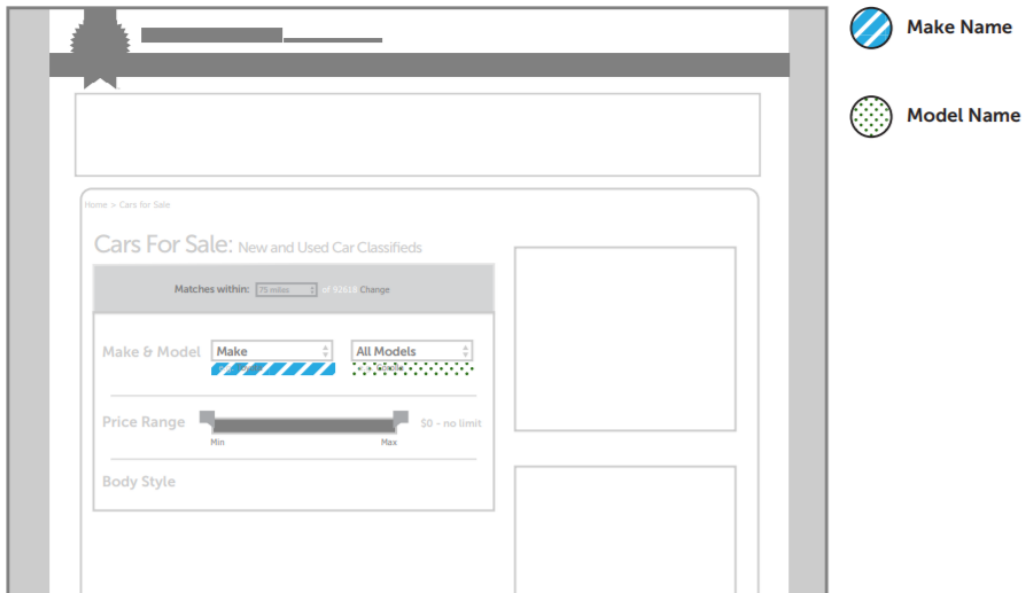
Home > Cars for Sale

Cars For Sale: New and Used Car Classifieds

Matches within: 75 miles of 92618 Change

Make & Model Make All Models

Price Range $0 - no limit

Min Max

Body Style

Make Name

Model Name